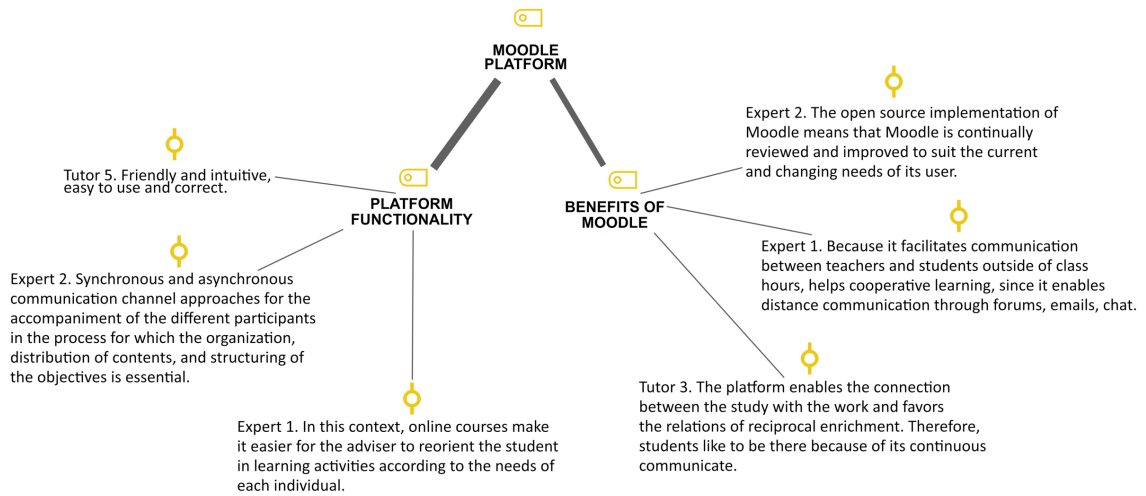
MOODLE PLATFORM

PLATFORM FUNCTIONALITY

Tutor 5. Friendly and intuitive, easy to use and correct.

Expert 2. Synchronous and asynchronous communication channel approaches for the accompaniment of the different participants in the process for which the organization, distribution of contents, and structuring of the objectives is essential.

Expert 1. In this context, online courses make it easier for the adviser to reorient the student in learning activities according to the needs of each individual.

BENEFITS OF MOODLE

Expert 2. The open source implementation of Moodle means that Moodle is continually reviewed and improved to suit the current and changing needs of its user.

Expert 1. Because it facilitates communication between teachers and students outside of class hours, helps cooperative learning, since it enables distance communication through forums, emails, chat.

Tutor 3. The platform enables the connection between the study with the work and favors the relations of reciprocal enrichment. Therefore, students like to be there because of its continuous communicate.